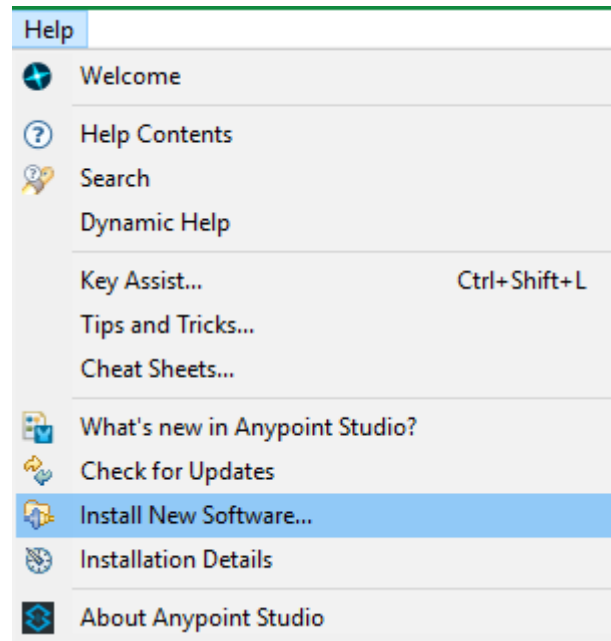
Help

Welcome

Help Contents
Search
Dynamic Help

Key Assist... Ctrl+Shift+L
Tips and Tricks...
Cheat Sheets...

What's new in Anypoint Studio?
Check for Updates
Install New Software...
Installation Details

About Anypoint Studio